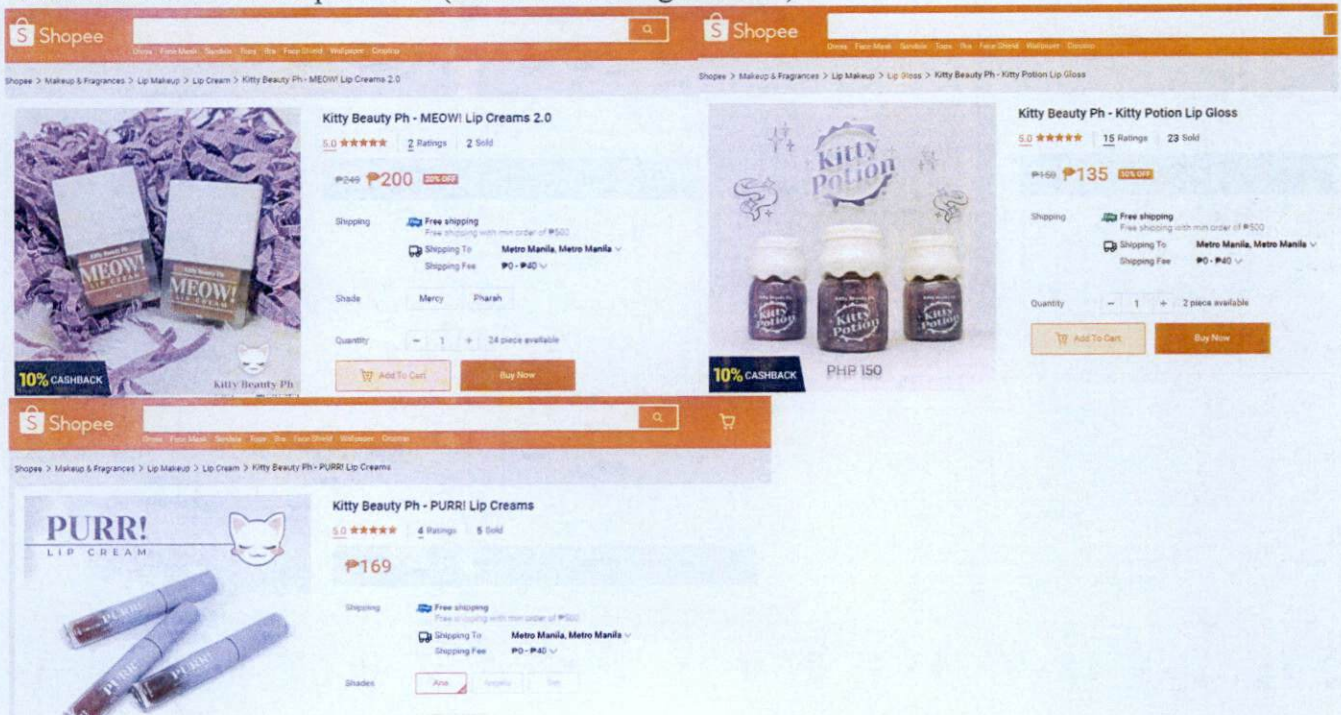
Shopee

Dress Face Mask Sandals Tops Ifra Face Shield Wallpaper Cosplay

Shopee > Makeup & Fragrances > Lip Makeup > Lip Cream > Kitty Beauty Ph - MEOW! Lip Creams 2.0

Kitty Beauty Ph - MEOW! Lip Creams 2.0

5.0 ★★★★★ | 2 Ratings | 2 Sold

₱249 ₱200 20% OFF

Shipping Free shipping Free shipping with min order of ₱500

Shipping To Metro Manila, Metro Manila

Shipping Fee ₱0 - ₱40

Shade Mercy Pharah

Quantity - 1 + 24 piece available

Add To Cart Buy Now

MEOW! LIP CREAM

MEOW! LIP CREAM

10% CASHBACK

Kitty Beauty Ph

Shopee

Dress Face Mask Sandals Tops Ifra Face Shield Wallpaper Cosplay

Shopee > Makeup & Fragrances > Lip Makeup > Lip Gloss > Kitty Beauty Ph - Kitty Potion Lip Gloss

Kitty Beauty Ph - Kitty Potion Lip Gloss

5.0 ★★★★★ | 15 Ratings | 23 Sold

₱150 ₱135 10% OFF

Shipping Free shipping Free shipping with min order of ₱500

Shipping To Metro Manila, Metro Manila

Shipping Fee ₱0 - ₱40

Quantity - 1 + 2 piece available

Add To Cart Buy Now

Kitty Potion

Kitty Potion

10% CASHBACK

PHP 150

Shopee

Dress Face Mask Sandals Tops Ifra Face Shield Wallpaper Cosplay

Shopee > Makeup & Fragrances > Lip Makeup > Lip Cream > Kitty Beauty Ph - PURR! Lip Creams

Kitty Beauty Ph - PURR! Lip Creams

5.0 ★★★★★ | 4 Ratings | 5 Sold

₱169

Shipping Free shipping Free shipping with min order of ₱500

Shipping To Metro Manila, Metro Manila

Shipping Fee ₱0 - ₱40

Shades Ana Angela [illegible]

PURR! LIP CREAM

PURR!

PURR!